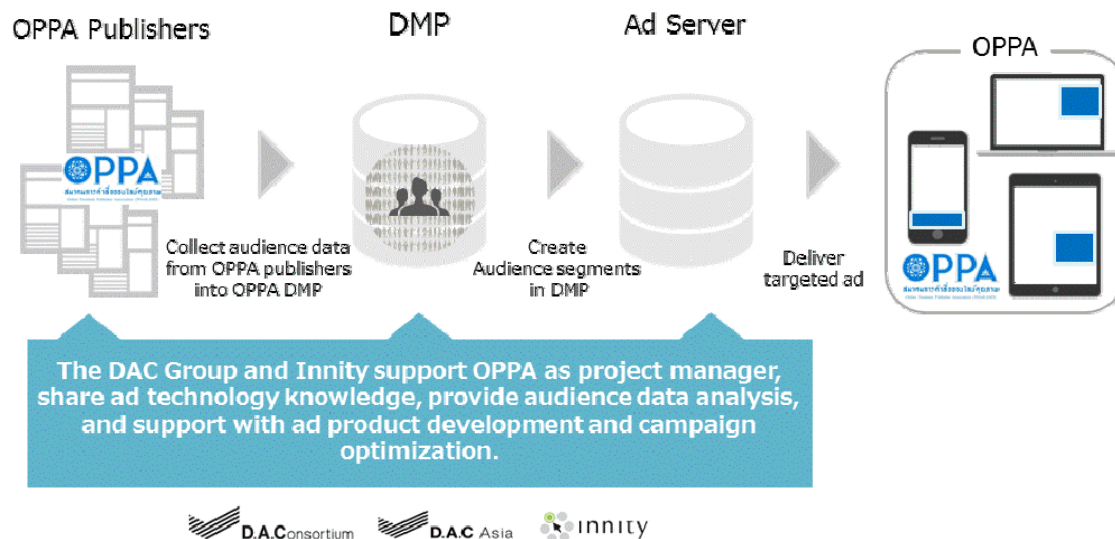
OPPA Publishers

DMP

Ad Server

OPPA

OPPA
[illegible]

Collect audience data from OPPA publishers into OPPA DMP

Create Audience segments in DMP

Deliver targeted ad

OPPA
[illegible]

The DAC Group and Innity support OPPA as project manager, share ad technology knowledge, provide audience data analysis, and support with ad product development and campaign optimization.

D.A.Consortium

D.A.C Asia

innity